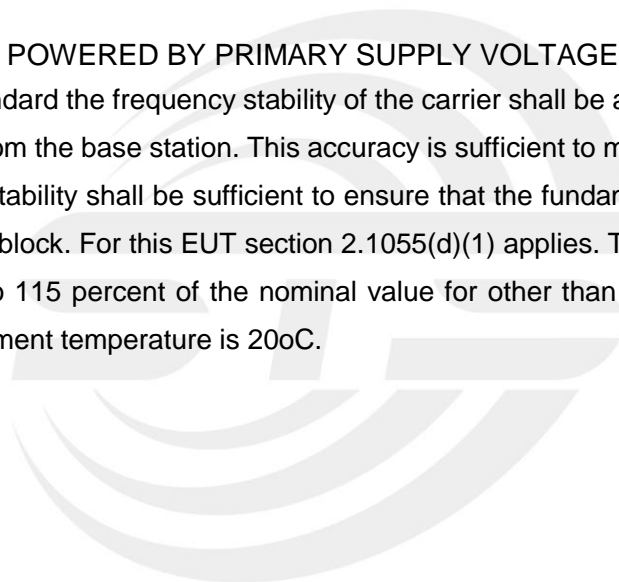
POWERED BY PRIMARY SUPPLY VOLTAGE

ndard the frequency stability of the carrier shall be a om the base station. This accuracy is sufficient to m tability shall be sufficient to ensure that the fundar block. For this EUT section 2.1055(d)(1) applies. T o 115 percent of the nominal value for other than ment temperature is 20oC.